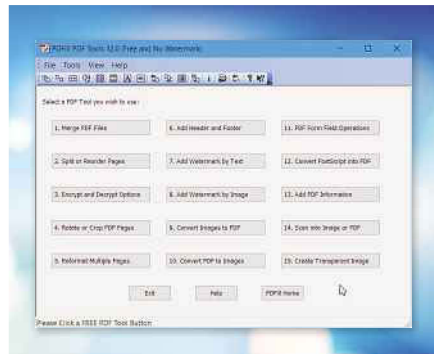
PDF8 PDF Tools 12.0 (Free and No Watermark)

File Tools View Help

Select a PDF Tool you wish to use :

1. Merge PDF Files

6. Add Header and Footer

11. PDF Form Field Operations

2. Split or Reorder Pages

7. Add Watermark by Text

12. Convert PostScript into PDF

3. Encrypt and Decrypt Options

8. Add Watermark by Image

13. Add PDF Information

4. Rotate or Crop PDF Pages

9. Convert Images to PDF

14. Scan into Image or PDF

5. Reformat Multiple Pages

10. Convert PDF to Images

15. Create Transparent Image

Exit

Help

PDF8 Home

Please Click a FREE PDF Tool Button